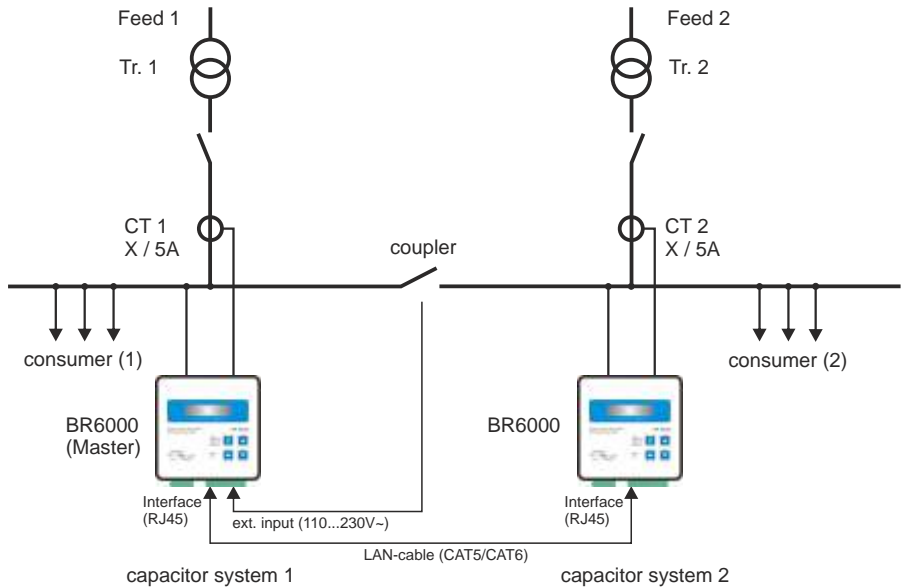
Feed 1

Tr. 1

Feed 2

Tr. 2

CT 1
X / 5A

coupler

CT 2
X / 5A

consumer (1)

consumer (2)

BR6000
(Master)

BR6000

Interface
(RJ45)

ext. input (110...230V~)

Interface
(RJ45)

LAN-cable (CAT5/CAT6)

capacitor system 1

capacitor system 2